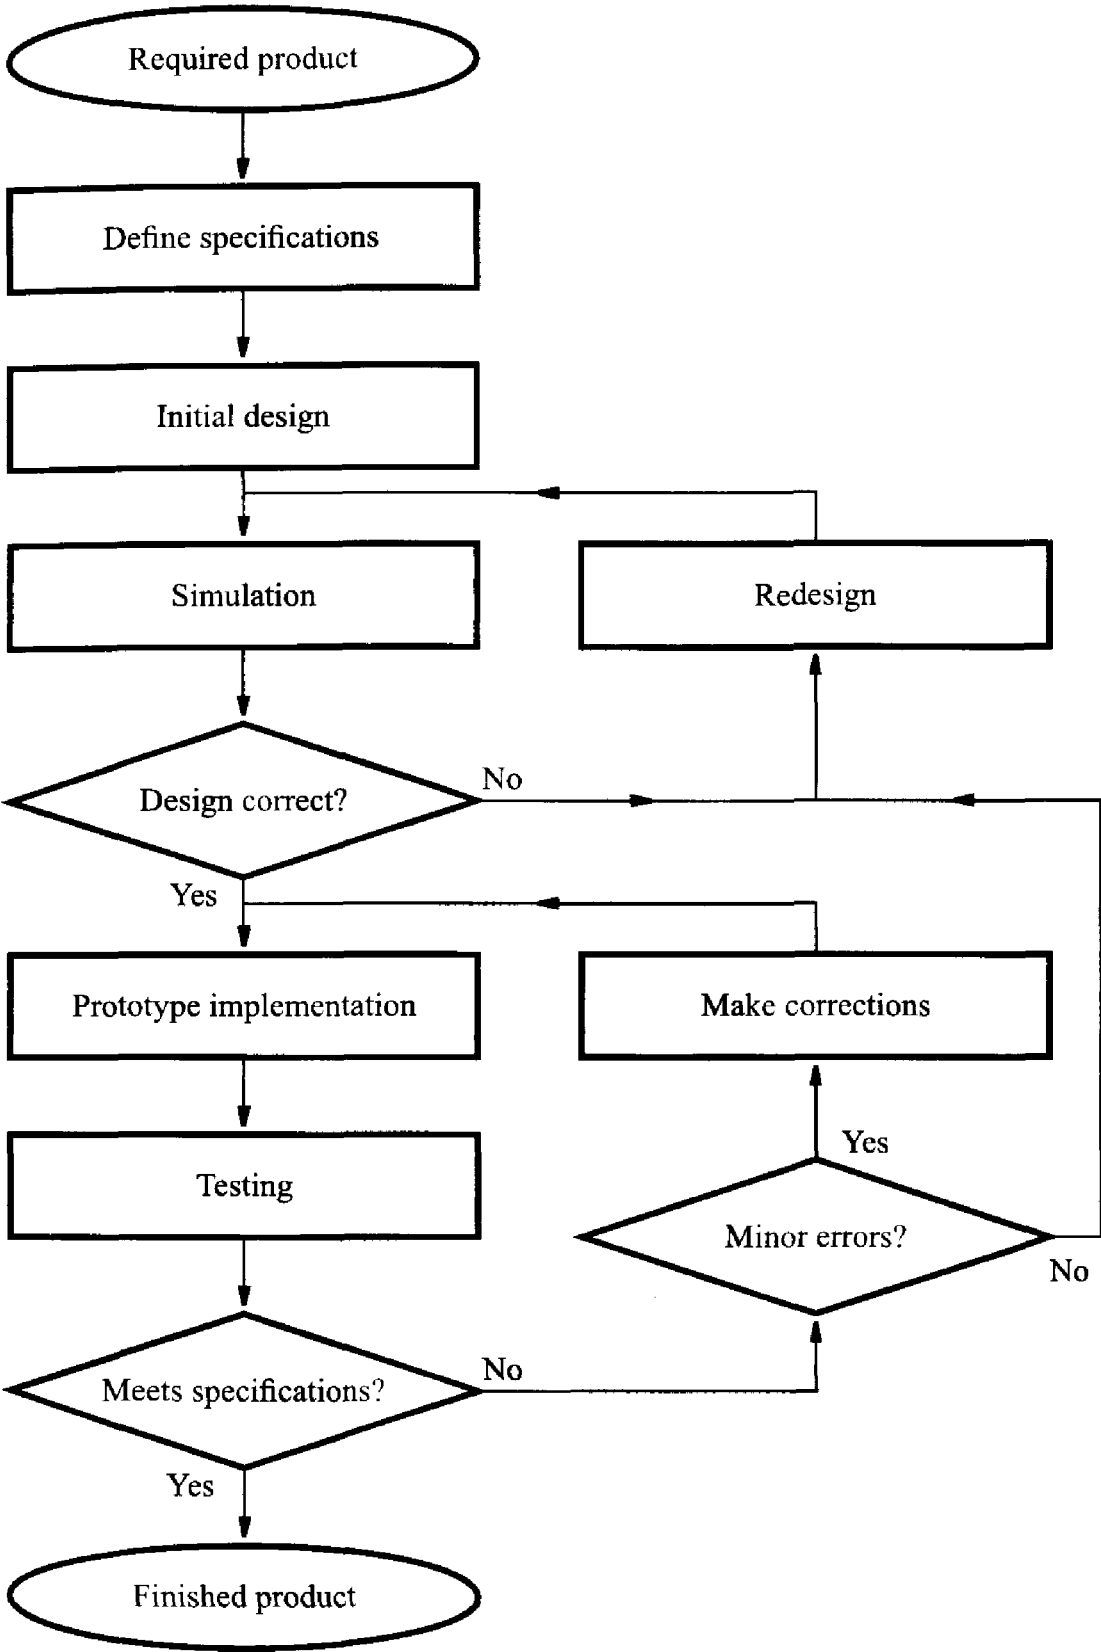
Required product

Define specifications

Initial design

Simulation

Redesign

Design correct?

No

Yes

Prototype implementation

Make corrections

Yes

Testing

Minor errors?

No

Meets specifications?

No

Yes

Finished product